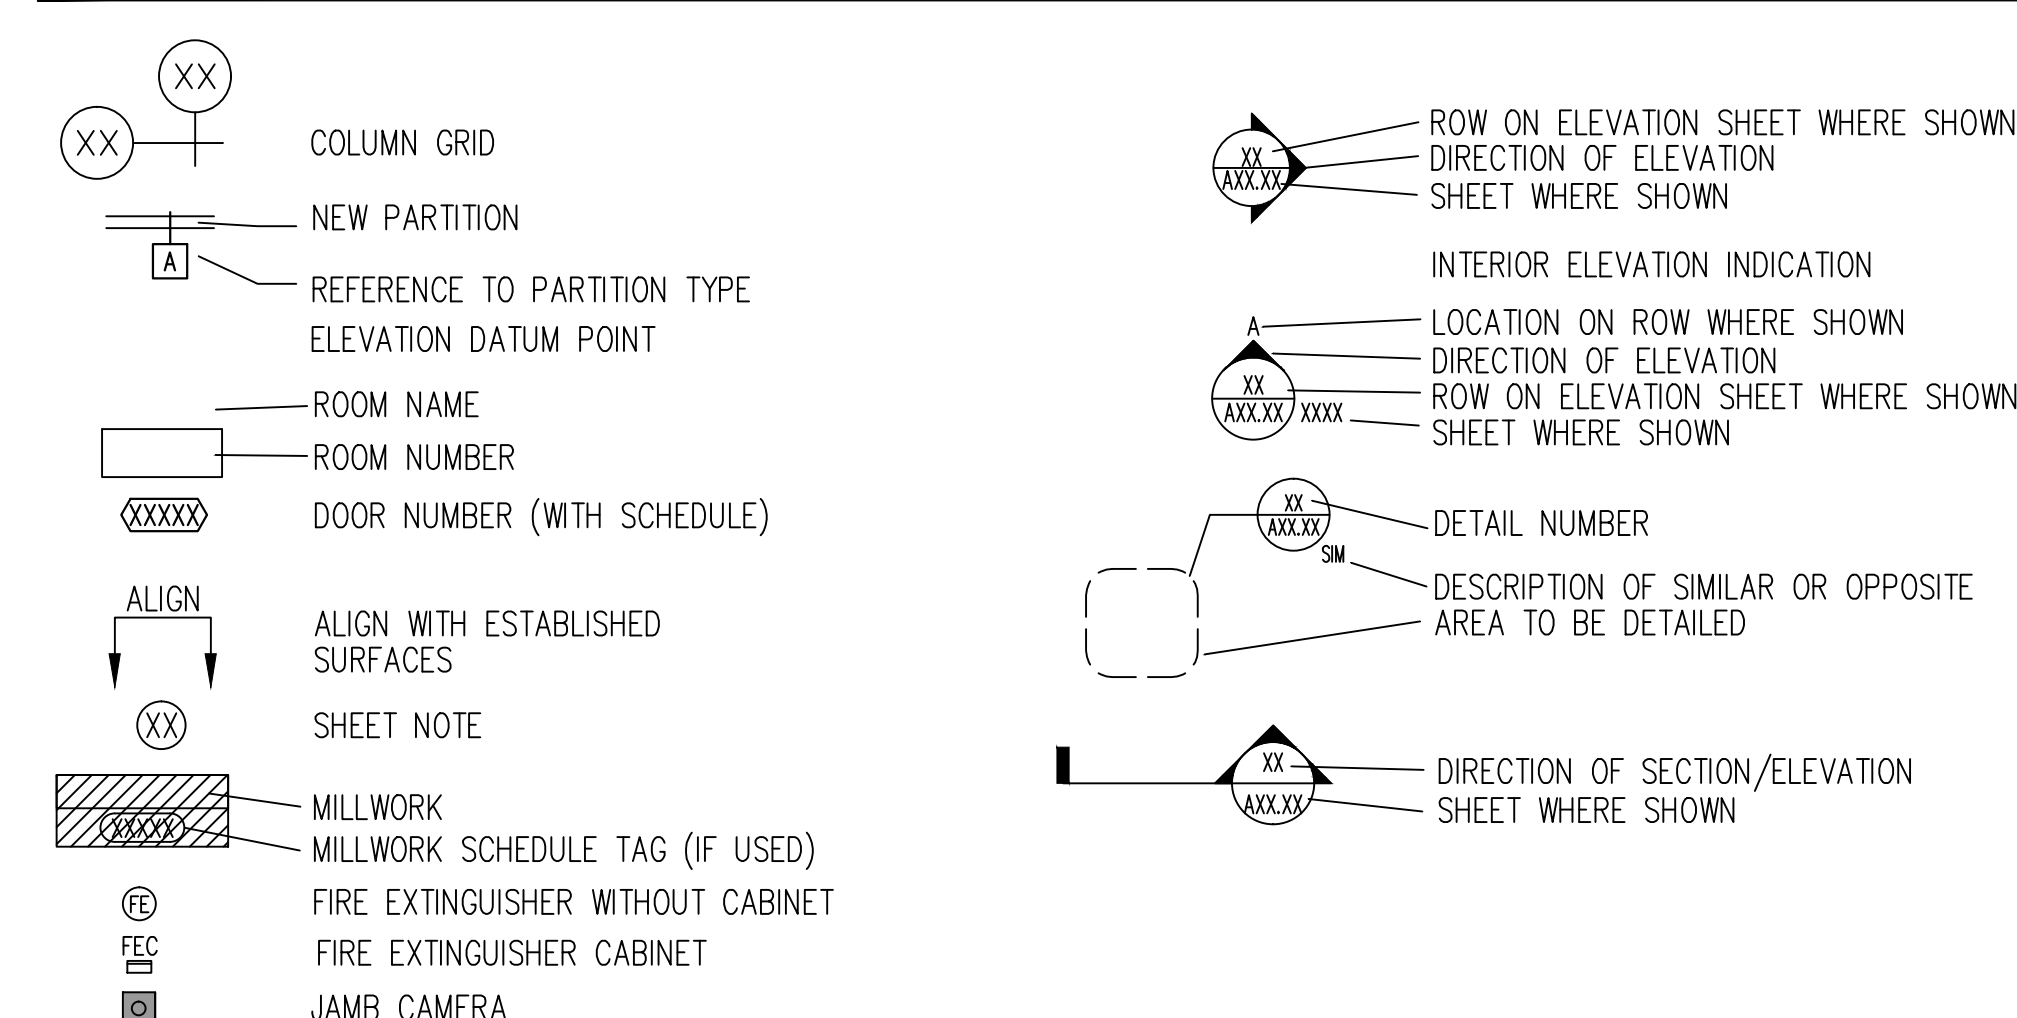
XX

XX

COLUMN GRID

NEW PARTITION

A

REFERENCE TO PARTITION TYPE

ELEVATION DATUM POINT

ROOM NAME

ROOM NUMBER

XXXXX

DOOR NUMBER (WITH SCHEDULE)

ALIGN

ALIGN WITH ESTABLISHED SURFACES

XX

SHEET NOTE

XXXXX

MILLWORK

MILLWORK SCHEDULE TAG (IF USED)

FE

FIRE EXTINGUISHER WITHOUT CABINET

FEC

FIRE EXTINGUISHER CABINET

JAMB CAMERA

XX
AXX.XX

ROW ON ELEVATION SHEET WHERE SHOWN
DIRECTION OF ELEVATION
SHEET WHERE SHOWN

INTERIOR ELEVATION INDICATION

A

XX
AXX.XX
XXXX

LOCATION ON ROW WHERE SHOWN
DIRECTION OF ELEVATION
ROW ON ELEVATION SHEET WHERE SHOWN
SHEET WHERE SHOWN

XX
AXX.XX
SIM

DETAIL NUMBER
DESCRIPTION OF SIMILAR OR OPPOSITE
AREA TO BE DETAILED

XX
AXX.XX

DIRECTION OF SECTION/ELEVATION
SHEET WHERE SHOWN